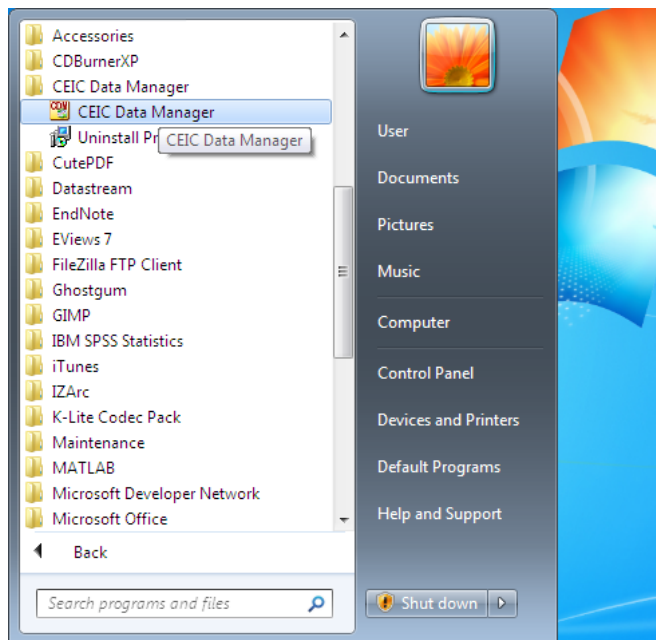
Accessories
CDBurnerXP
CEIC Data Manager
CEIC Data Manager
Uninstall Pr
CEIC Data Manager
CutePDF
Datastream
EndNote
EViews 7
FileZilla FTP Client
Ghostgum
GIMP
IBM SPSS Statistics
iTunes
IZArc
K-Lite Codec Pack
Maintenance
MATLAB
Microsoft Developer Network
Microsoft Office
Back
Search programs and files

User
Documents
Pictures
Music
Computer
Control Panel
Devices and Printers
Default Programs
Help and Support
Shut down